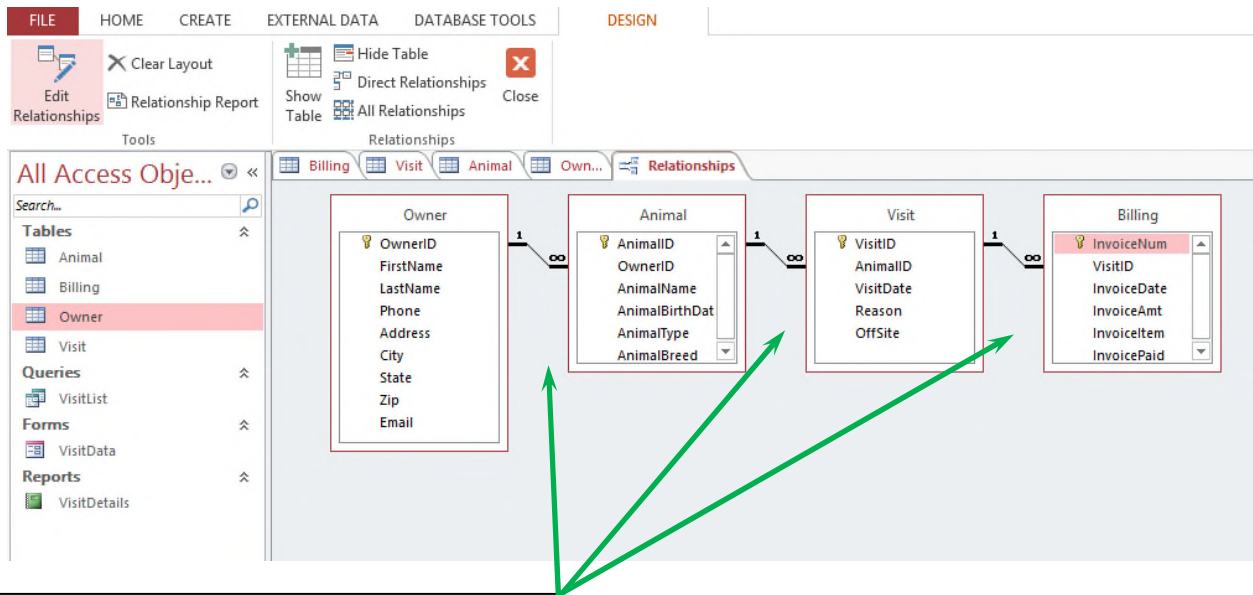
FILE HOME CREATE EXTERNAL DATA DATABASE TOOLS DESIGN

Edit Relationships
Clear Layout
Relationship Report
Tools

Show Table
Hide Table
Direct Relationships
All Relationships
Relationships

Close

All Access Obje...
Search...
Tables
Animal
Billing
Owner
Visit
Queries
VisitList
Forms
VisitData
Reports
VisitDetails

Billing Visit Animal Own... Relationships

Owner
OwnerID
FirstName
LastName
Phone
Address
City
State
Zip
Email

1 ∞

Animal
AnimalID
OwnerID
AnimalName
AnimalBirthDat
AnimalType
AnimalBreed

1 ∞

Visit
VisitID
AnimalID
VisitDate
Reason
OffSite

1 ∞

Billing
InvoiceNum
VisitID
InvoiceDate
InvoiceAmt
InvoiceItem
InvoicePaid